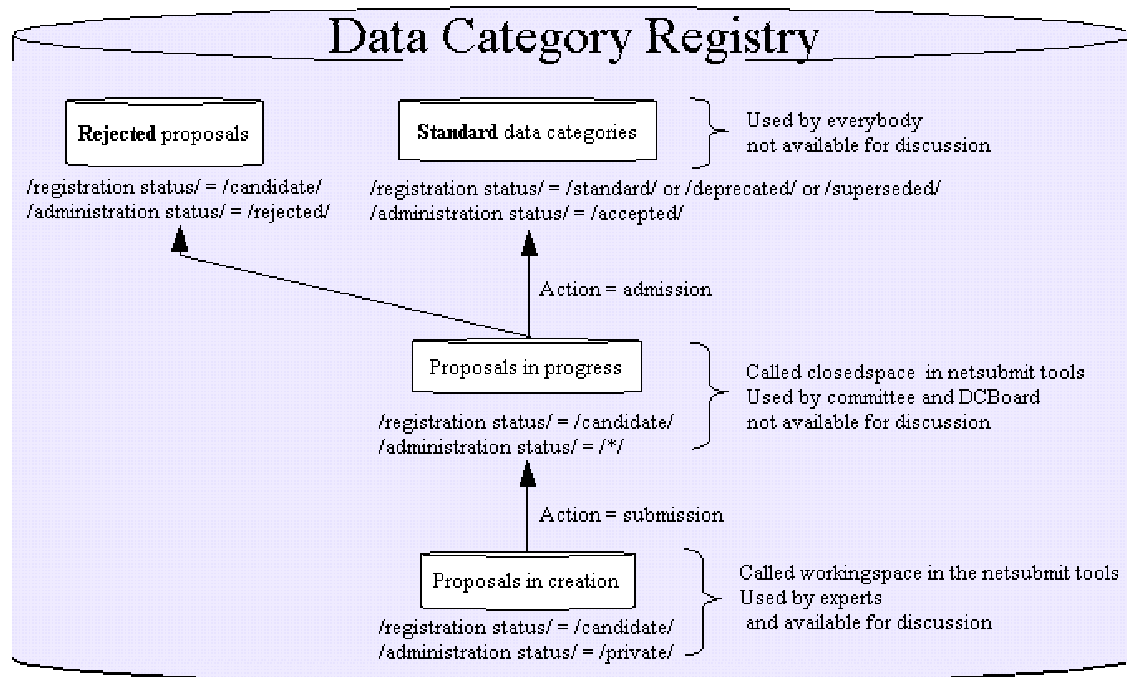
Data Category Registry

Rejected proposals

/registration status/ = /candidate/
/administration status/ = /rejected/

Standard data categories

Used by everybody
not available for discussion

/registration status/ = /standard/ or /deprecated/ or /superseded/
/administration status/ = /accepted/

Action = admission

Proposals in progress

Called closedspace in netsubmit tools
Used by committee and DCBoard
not available for discussion

/registration status/ = /candidate/
/administration status/ = /*/

Action = submission

Proposals in creation

Called workingspace in the netsubmit tools
Used by experts
and available for discussion

/registration status/ = /candidate/
/administration status/ = /private/